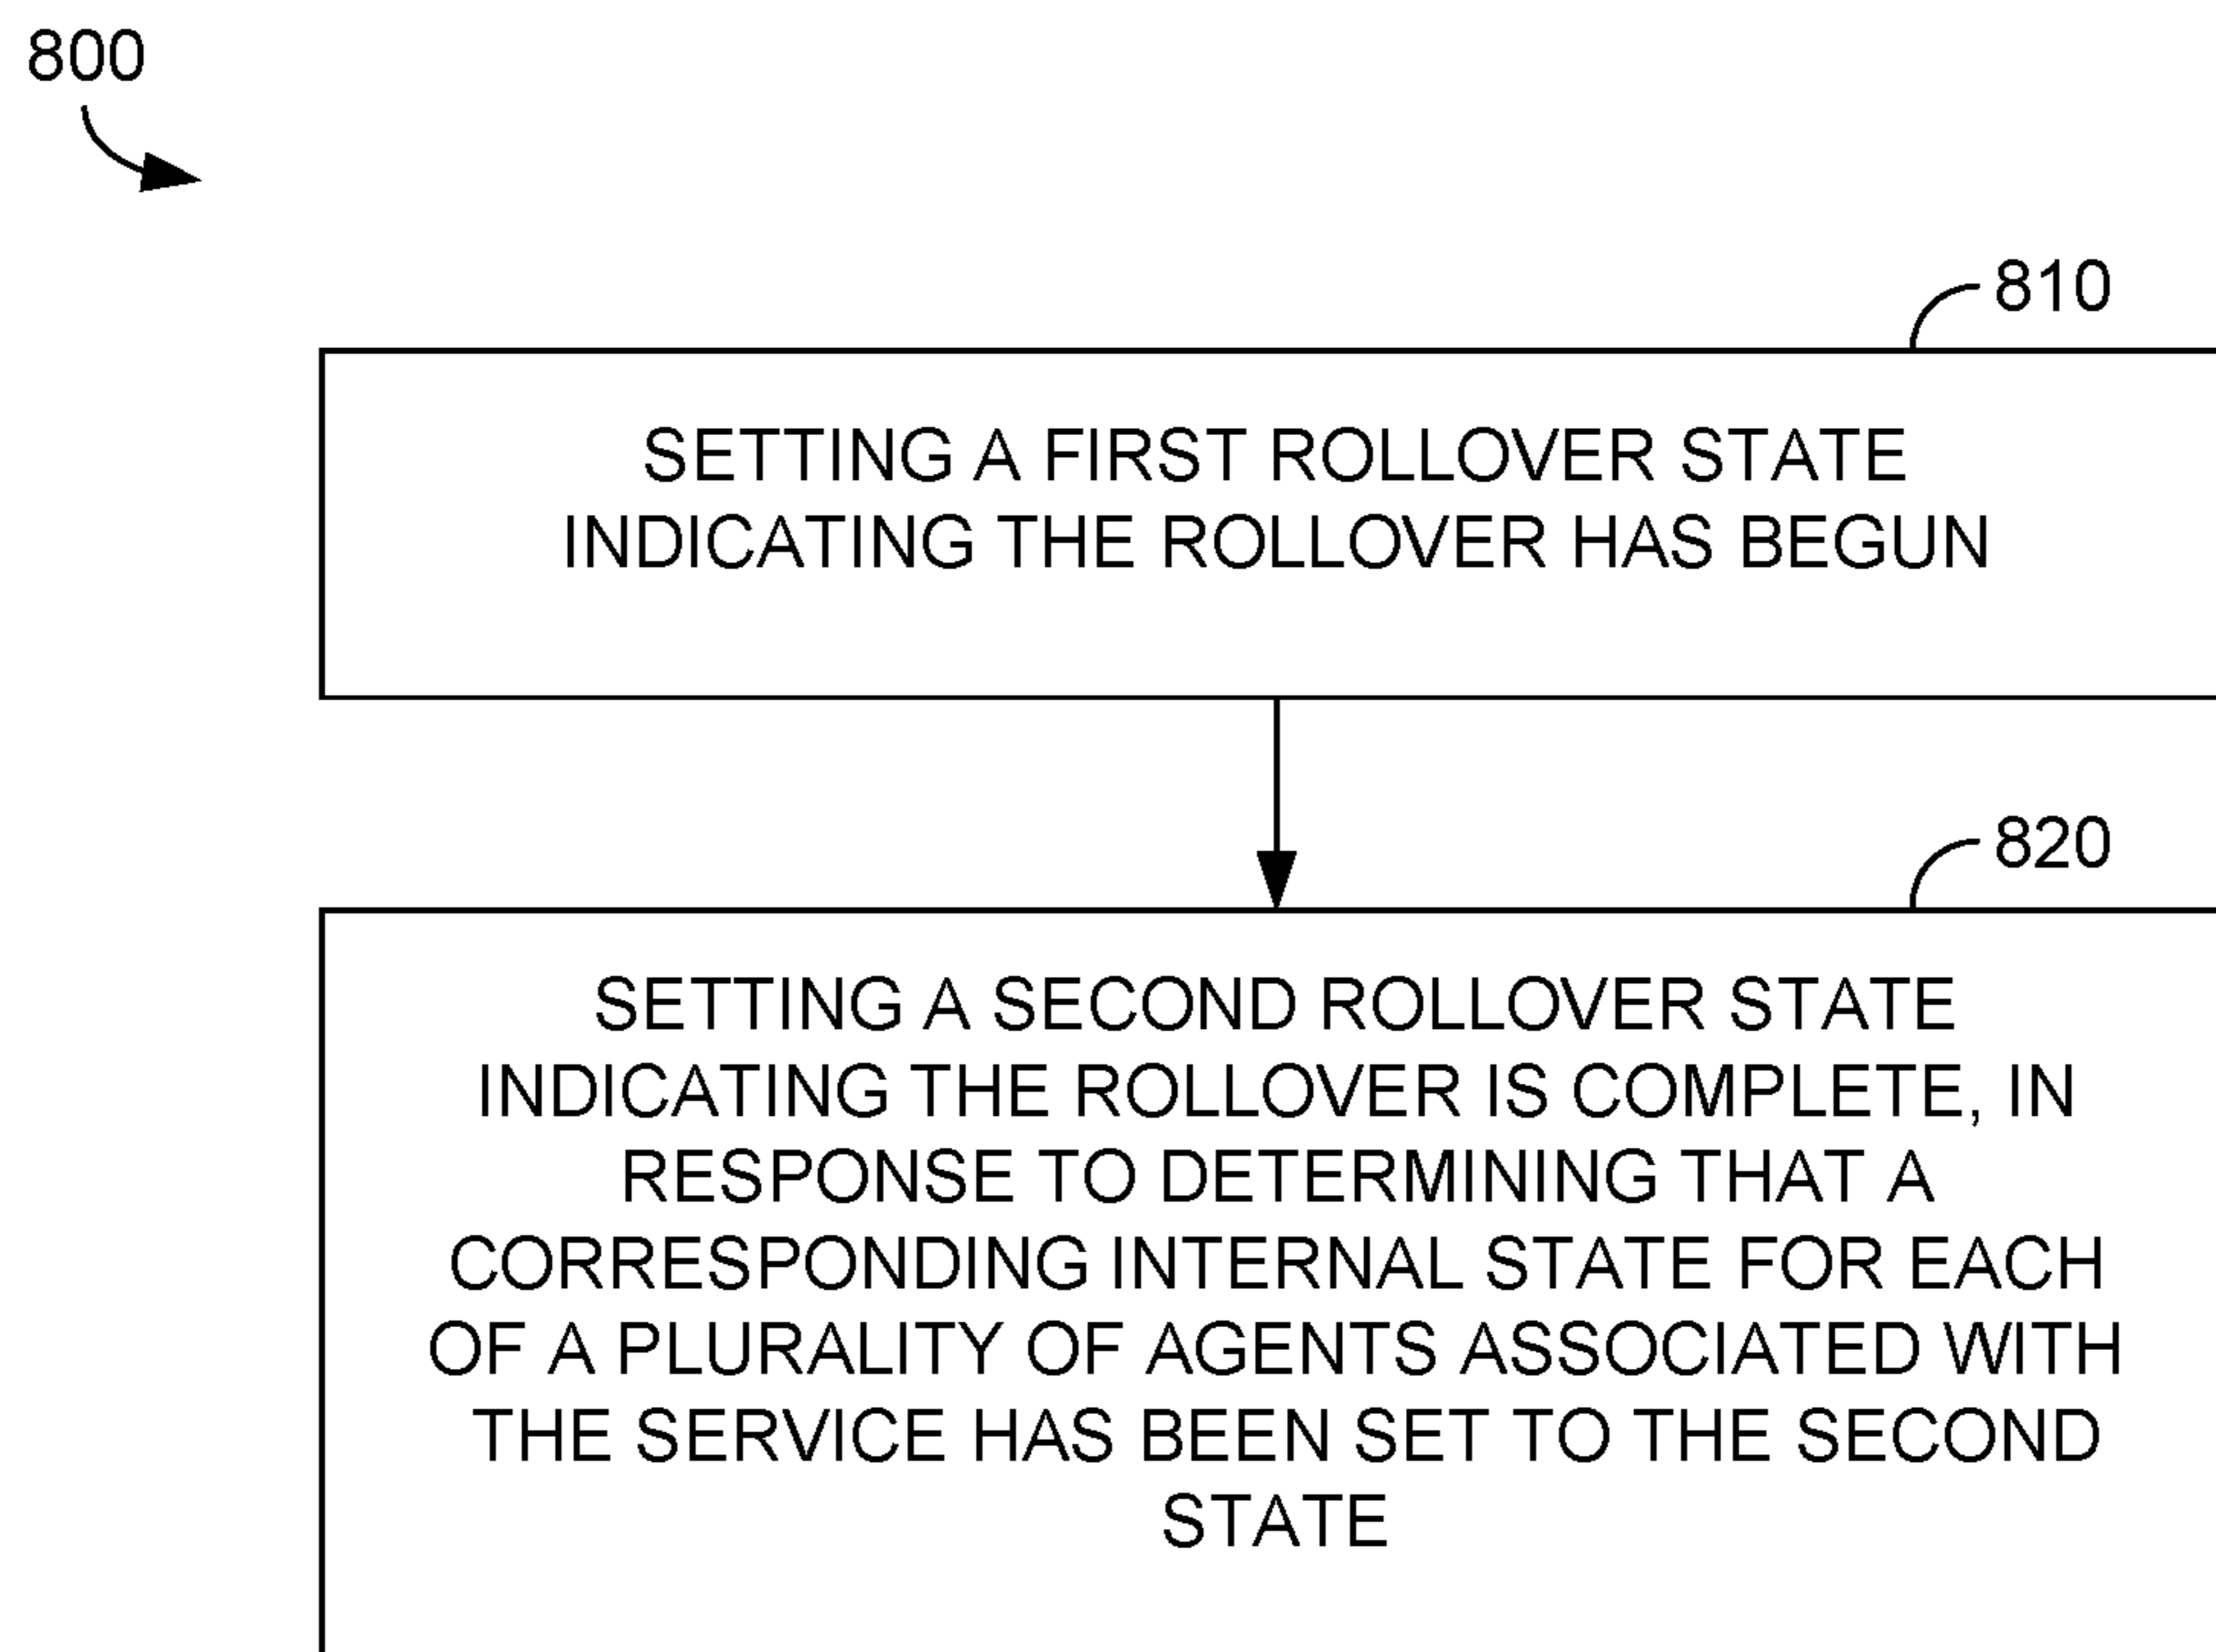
800

810

SETTING A FIRST ROLLOVER STATE INDICATING THE ROLLOVER HAS BEGUN

820

SETTING A SECOND ROLLOVER STATE INDICATING THE ROLLOVER IS COMPLETE, IN RESPONSE TO DETERMINING THAT A CORRESPONDING INTERNAL STATE FOR EACH OF A PLURALITY OF AGENTS ASSOCIATED WITH THE SERVICE HAS BEEN SET TO THE SECOND STATE